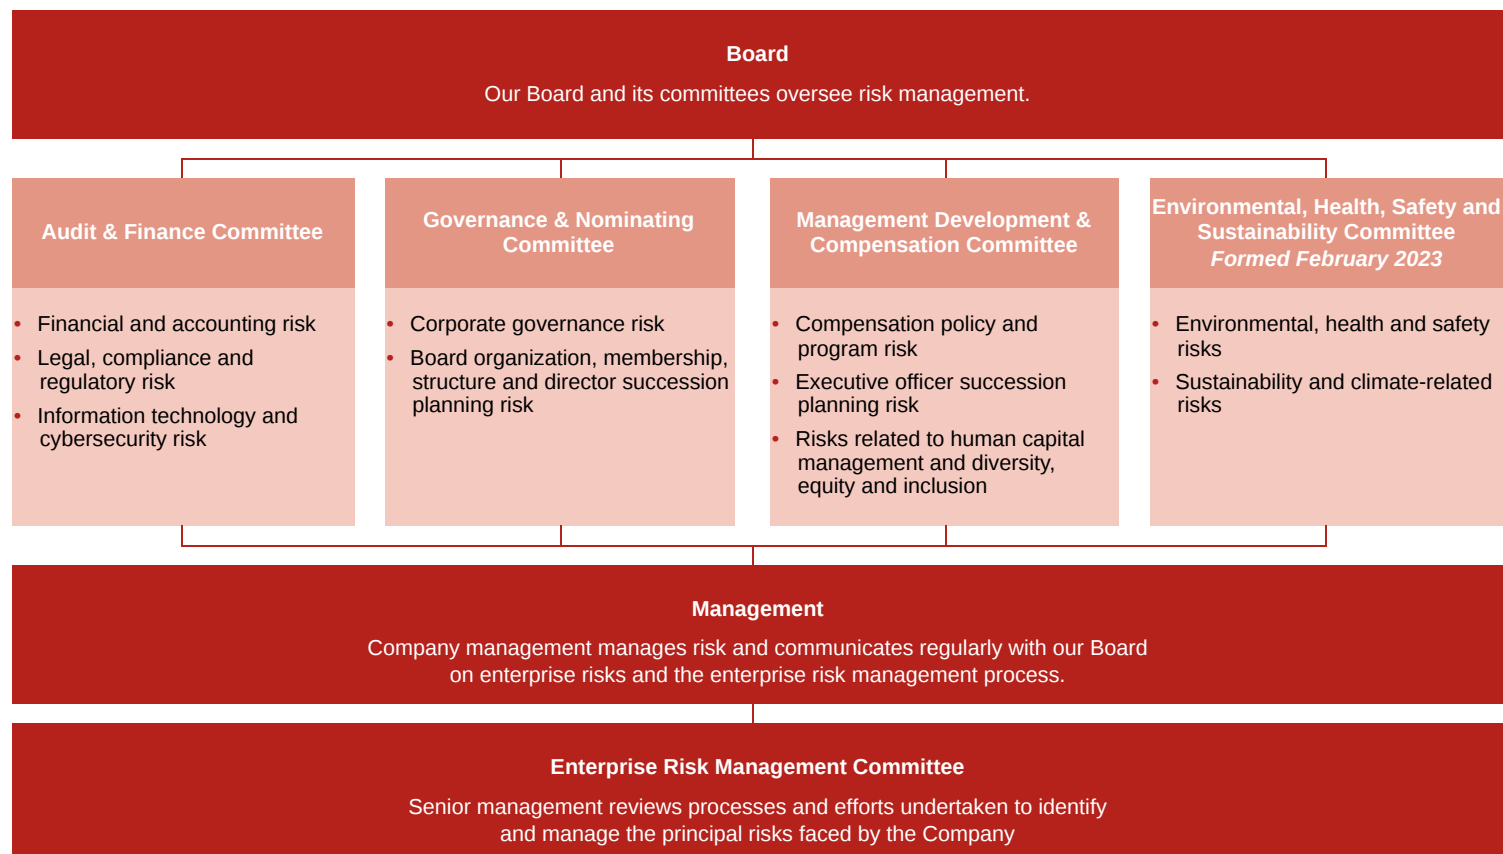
Board

Our Board and its committees oversee risk management.

Audit & Finance Committee

- Financial and accounting risk
- Legal, compliance and regulatory risk
- Information technology and cybersecurity risk

Governance & Nominating Committee

- Corporate governance risk
- Board organization, membership, structure and director succession planning risk

Management Development & Compensation Committee

- Compensation policy and program risk
- Executive officer succession planning risk
- Risks related to human capital management and diversity, equity and inclusion

Environmental, Health, Safety and Sustainability Committee
*Formed February 2023*

- Environmental, health and safety risks
- Sustainability and climate-related risks

Management

Company management manages risk and communicates regularly with our Board on enterprise risks and the enterprise risk management process.

Enterprise Risk Management Committee

Senior management reviews processes and efforts undertaken to identify and manage the principal risks faced by the Company